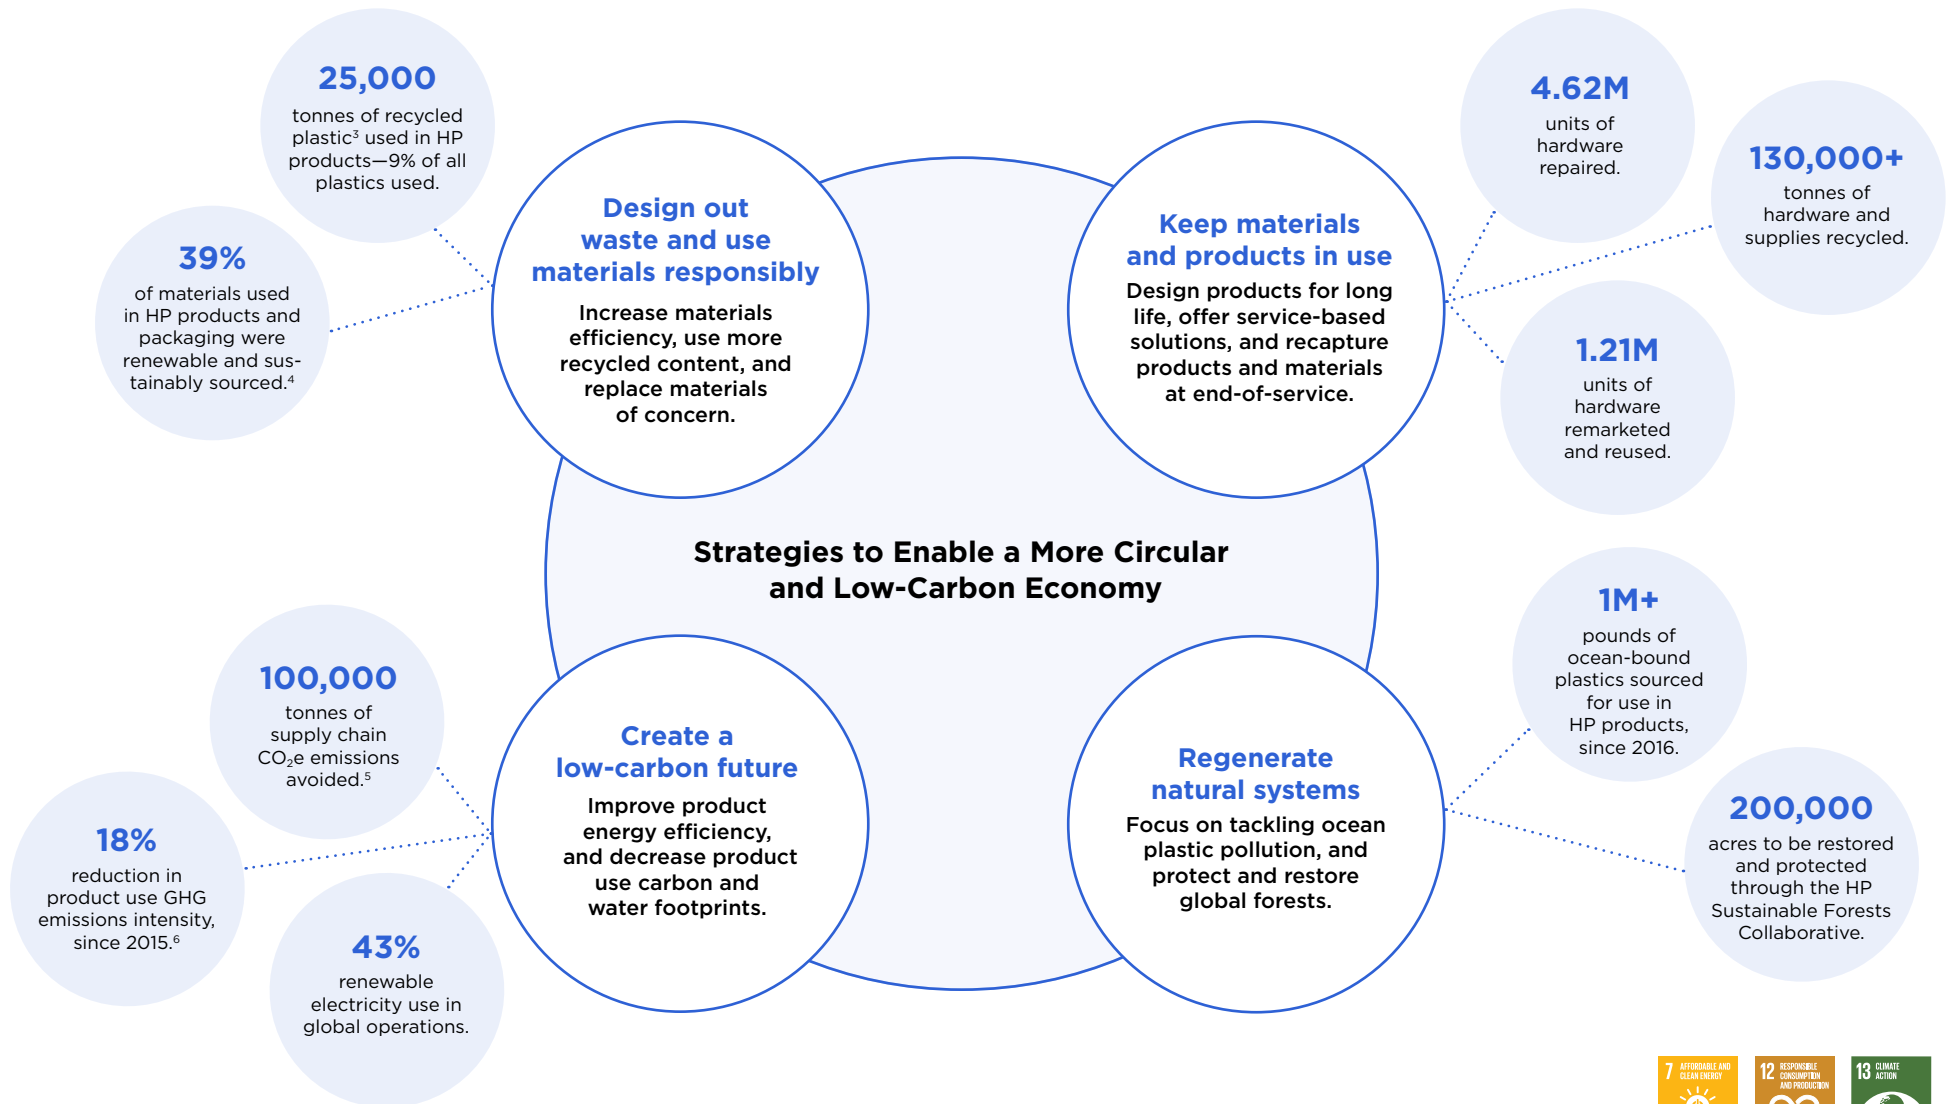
25,000
tonnes of recycled plastic³ used in HP products—9% of all plastics used.

39%
of materials used in HP products and packaging were renewable and sustainably sourced.⁴

Design out waste and use materials responsibly
Increase materials efficiency, use more recycled content, and replace materials of concern.

Keep materials and products in use
Design products for long life, offer service-based solutions, and recapture products and materials at end-of-service.

4.62M
units of hardware repaired.

130,000+
tonnes of hardware and supplies recycled.

1.21M
units of hardware remarketed and reused.

Strategies to Enable a More Circular and Low-Carbon Economy

100,000
tonnes of supply chain $CO_2$e emissions avoided.⁵

18%
reduction in product use GHG emissions intensity, since 2015.⁶

43%
renewable electricity use in global operations.

Create a low-carbon future
Improve product energy efficiency, and decrease product use carbon and water footprints.

Regenerate natural systems
Focus on tackling ocean plastic pollution, and protect and restore global forests.

1M+
pounds of ocean-bound plastics sourced for use in HP products, since 2016.

200,000
acres to be restored and protected through the HP Sustainable Forests Collaborative.

7 AFFORDABLE AND CLEAN ENERGY
12 RESPONSIBLE CONSUMPTION AND PRODUCTION
13 CLIMATE ACTION